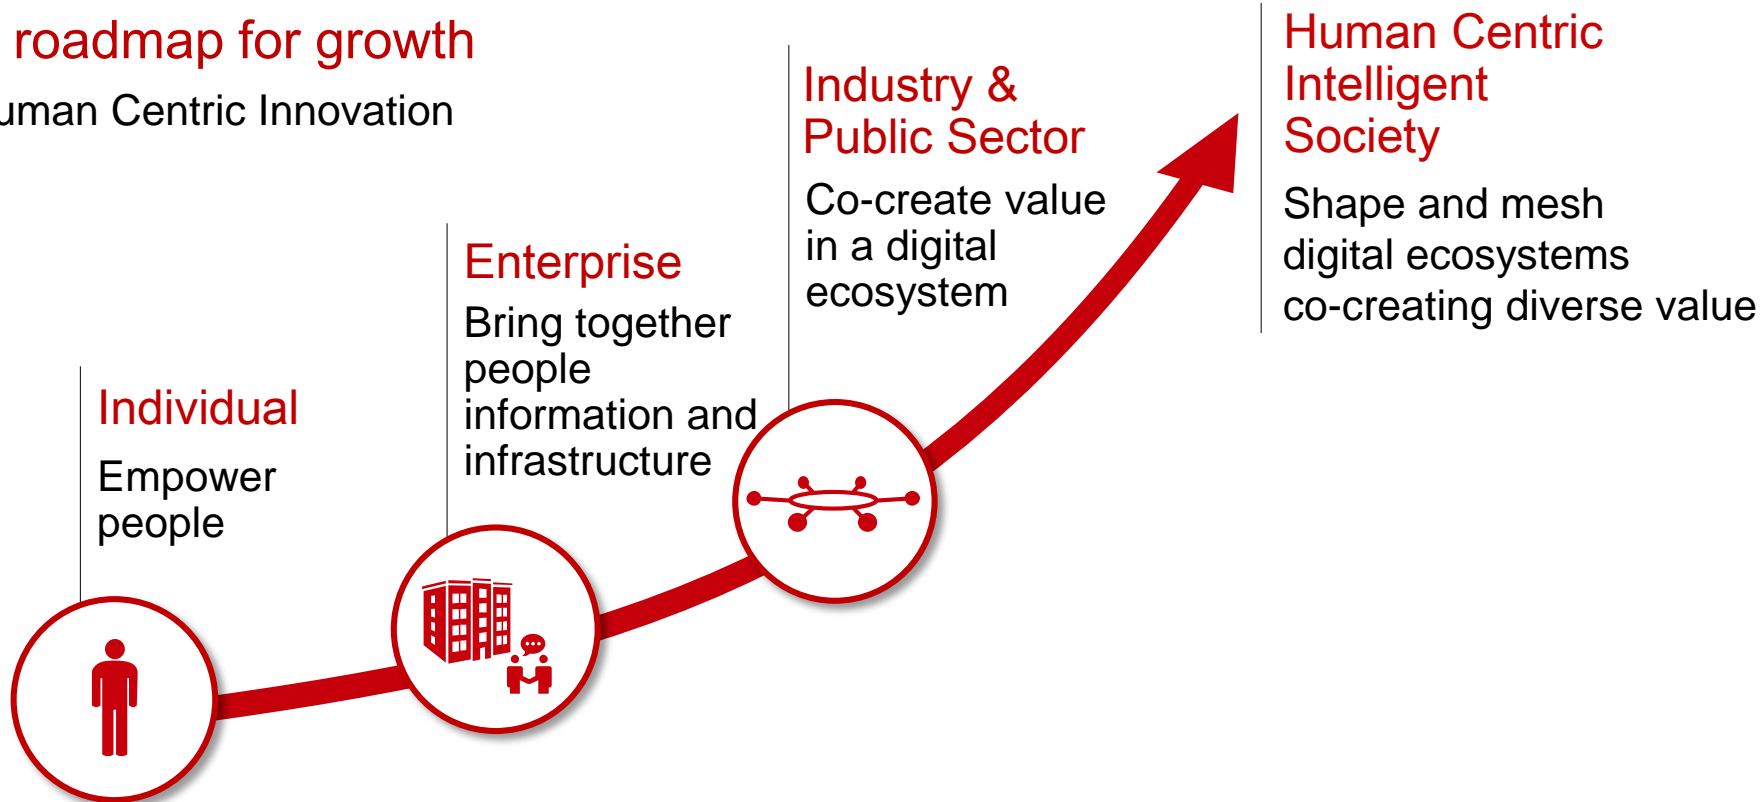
roadmap for growth

uman Centric Innovation

Individual

Empower people

Enterprise

Bring together people information and infrastructure

Industry & Public Sector

Co-create value in a digital ecosystem

Human Centric Intelligent Society

Shape and mesh digital ecosystems co-creating diverse value